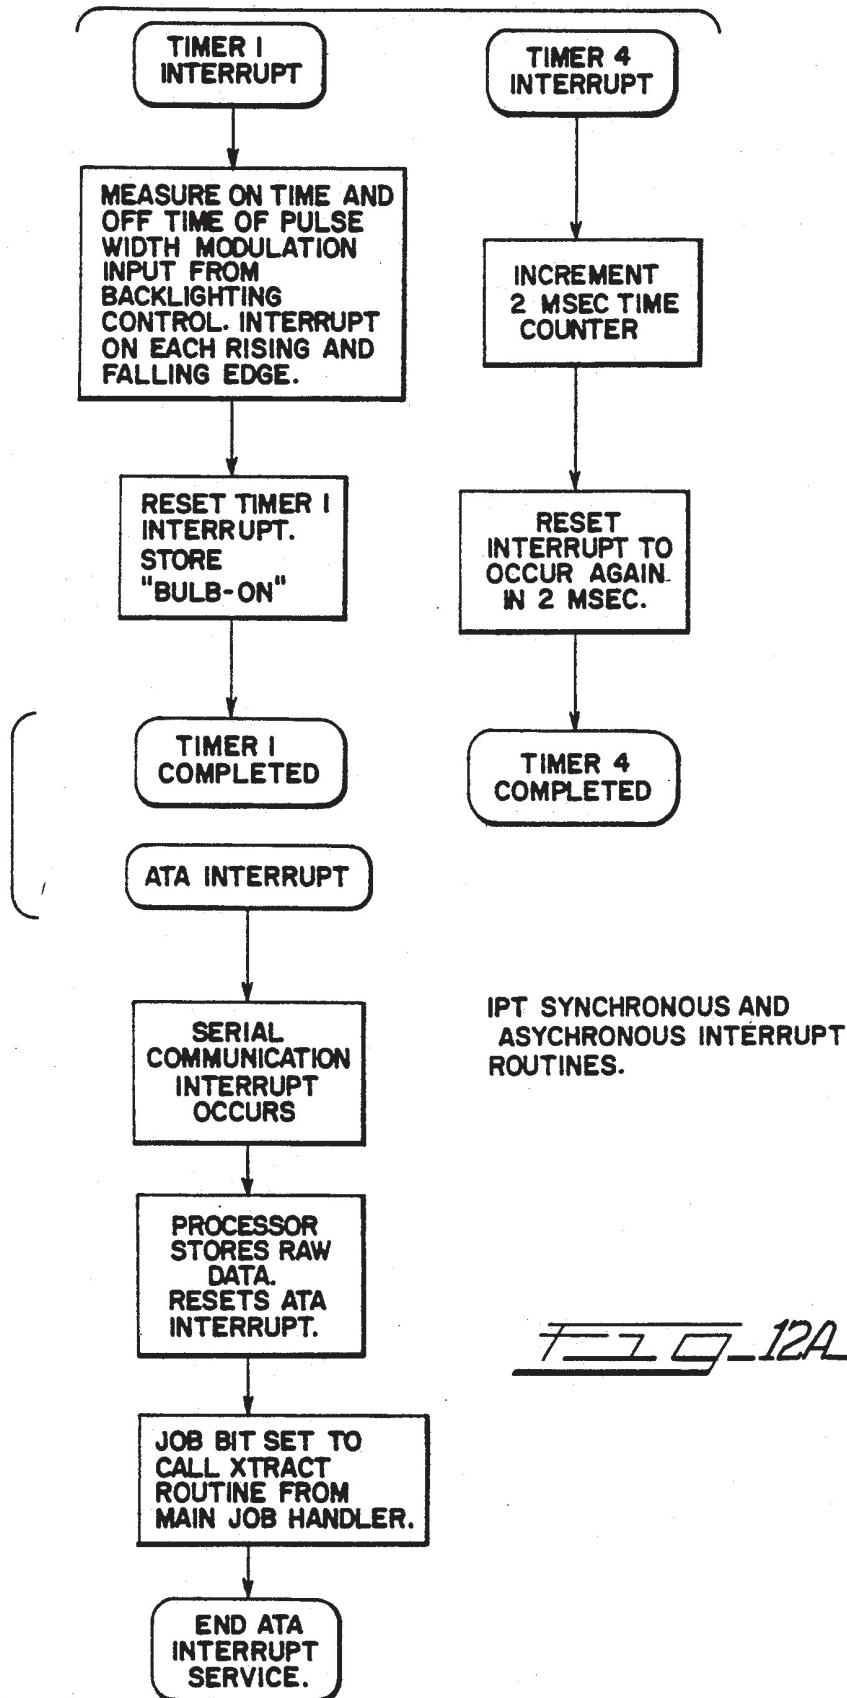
TIMER I INTERRUPT

TIMER 4 INTERRUPT

MEASURE ON TIME AND OFF TIME OF PULSE WIDTH MODULATION INPUT FROM BACKLIGHTING CONTROL. INTERRUPT ON EACH RISING AND FALLING EDGE.

INCREMENT 2 MSEC TIME COUNTER

RESET TIMER I INTERRUPT. STORE "BULB-ON"

RESET INTERRUPT TO OCCUR AGAIN IN 2 MSEC.

TIMER I COMPLETED

TIMER 4 COMPLETED

ATA INTERRUPT

SERIAL COMMUNICATION INTERRUPT OCCURS

IPT SYNCHRONOUS AND ASYCHRONOUS INTERRUPT ROUTINES.

PROCESSOR STORES RAW DATA. RESETS ATA INTERRUPT.

FIG_12A

JOB BIT SET TO CALL XTRACT ROUTINE FROM MAIN JOB HANDLER.

END ATA INTERRUPT SERVICE.